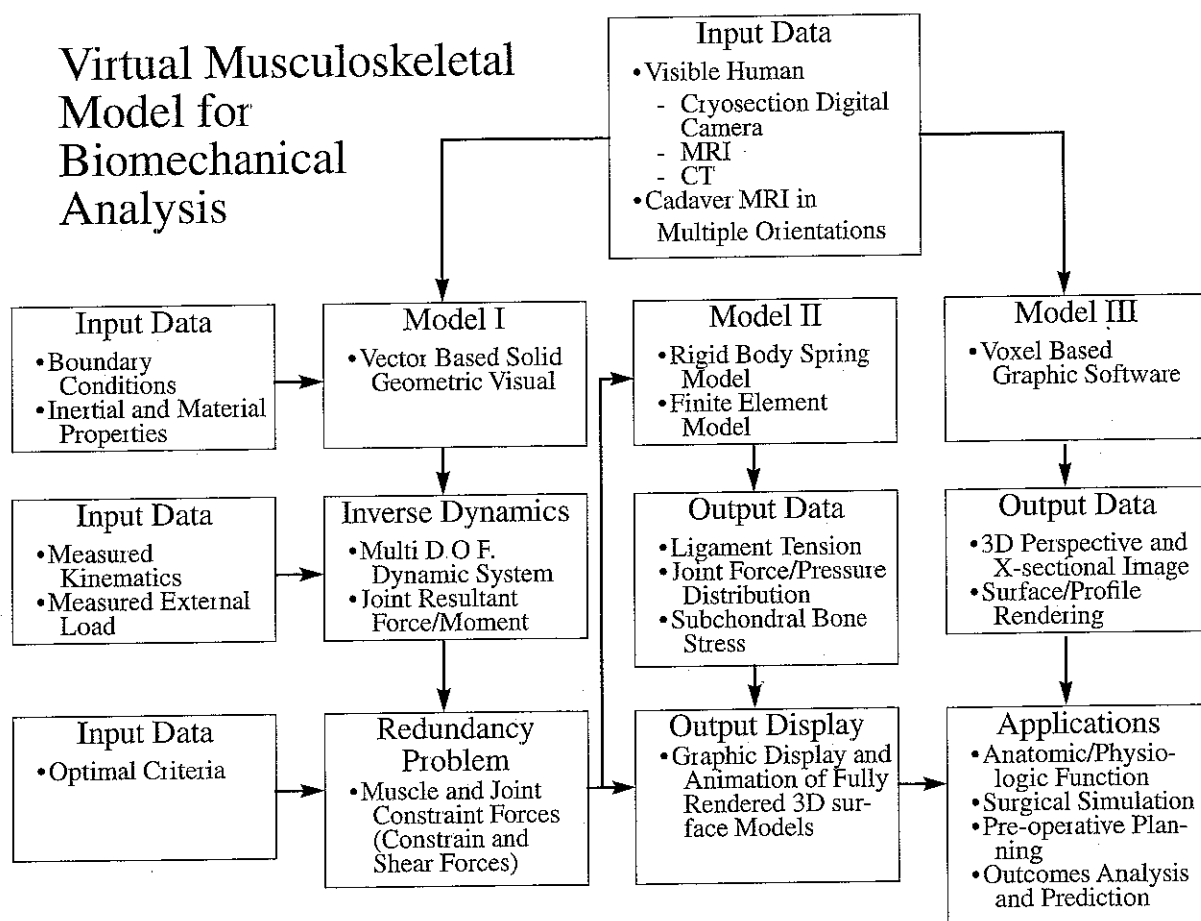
Virtual Musculoskeletal Model for Biomechanical Analysis

Input Data
• Visible Human
- Cryosection Digital Camera
- MRI
- CT
• Cadaver MRI in Multiple Orientations

Input Data
• Boundary Conditions
• Inertial and Material Properties

Model I
• Vector Based Solid Geometric Visual

Model II
• Rigid Body Spring Model
• Finite Element Model

Model III
• Voxel Based Graphic Software

Input Data
• Measured Kinematics
• Measured External Load

Inverse Dynamics
• Multi D.O.F. Dynamic System
• Joint Resultant Force/Moment

Output Data
• Ligament Tension
• Joint Force/Pressure Distribution
• Subchondral Bone Stress

Output Data
• 3D Perspective and X-sectional Image
• Surface/Profile Rendering

Input Data
• Optimal Criteria

Redundancy Problem
• Muscle and Joint Constraint Forces (Constrain and Shear Forces)

Output Display
• Graphic Display and Animation of Fully Rendered 3D surface Models

Applications
• Anatomic/Physiologic Function
• Surgical Simulation
• Pre-operative Planning
• Outcomes Analysis and Prediction